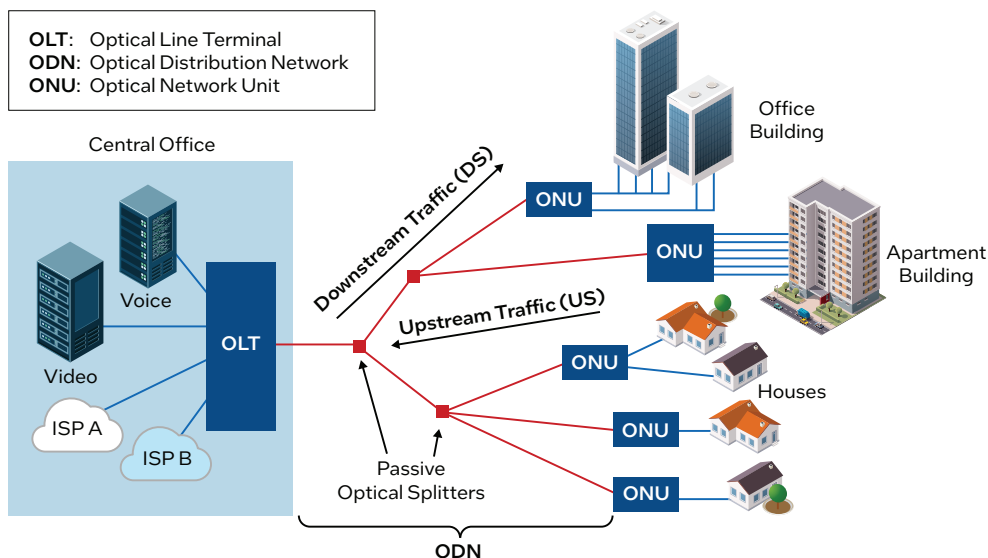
**OLT**: Optical Line Terminal
**ODN**: Optical Distribution Network
**ONU**: Optical Network Unit

Central Office

Voice

Video

OLT

ISP A

ISP B

Downstream Traffic (DS)

Upstream Traffic (US)

Passive Optical Splitters

ONU

Office Building

ONU

Apartment Building

ONU

Houses

ONU

ONU

ODN